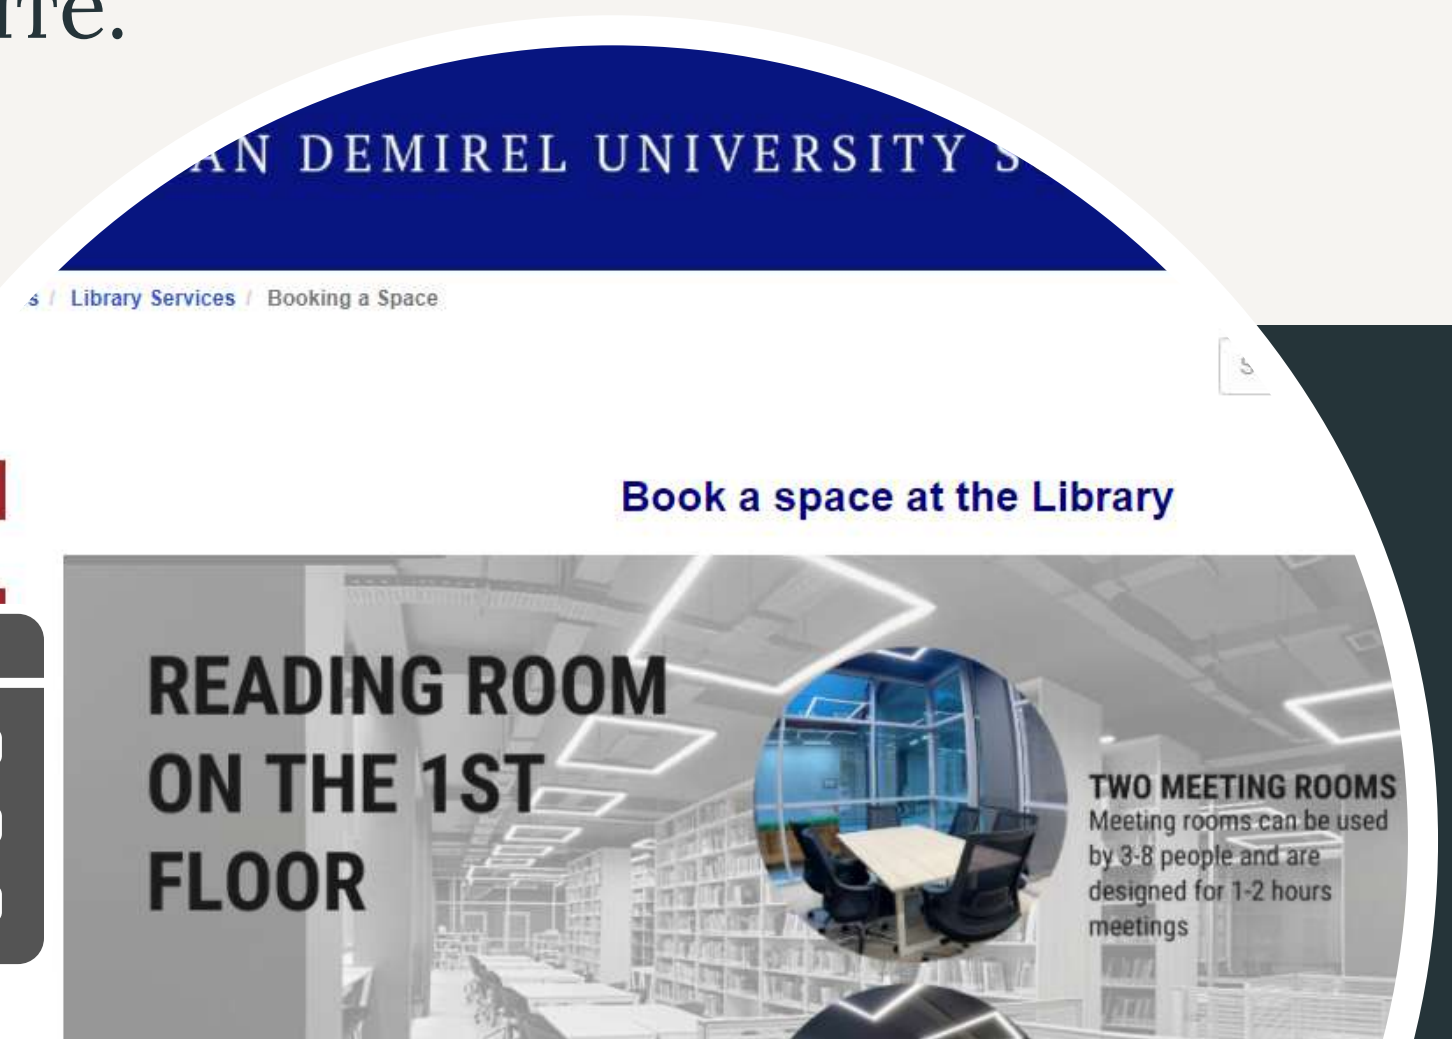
rre.

AN DEMIREL UNIVERSITY S

s / Library Services / Booking a Space

Book a space at the Library

READING ROOM ON THE 1ST FLOOR

TWO MEETING ROOMS
Meeting rooms can be used by 3-8 people and are designed for 1-2 hours meetings